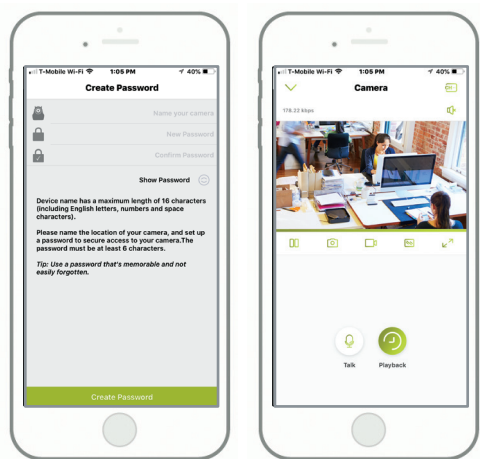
T-Mobile Wi-Fi 1:05 PM 40%

Create Password

Name your camera

New Password

Confirm Password

Show Password

Device name has a maximum length of 16 characters (including English letters, numbers and space characters).

Please name the location of your camera, and set up a password to secure access to your camera.The password must be at least 6 characters.

Tip: Use a password that's memorable and not easily forgotten.

Create Password

T-Mobile Wi-Fi 1:05 PM 40%

Camera

178.22 kbps

Talk

Playback